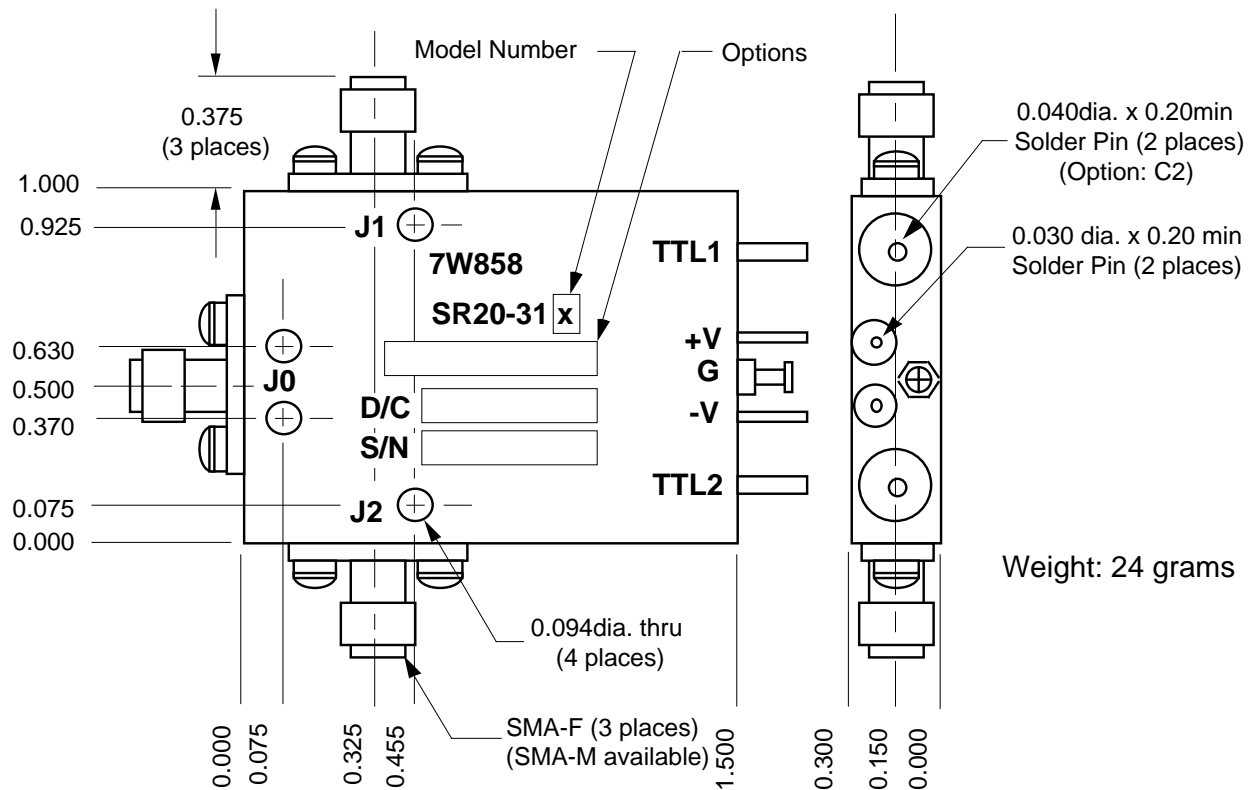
Model Number

Options

0.375
(3 places)

1.000

0.925

J1

7W858

SR20-31 x

TTL1

+V

G

-V

TTL2

0.630

0.500

J0

0.370

D/C

S/N

0.075

J2

0.000

0.040dia. x 0.20min
Solder Pin (2 places)
(Option: C2)

0.030 dia. x 0.20 min
Solder Pin (2 places)

Weight: 24 grams

0.094dia. thru
(4 places)

SMA-F (3 places)
(SMA-M available)

0.000

0.075

0.325

0.455

1.500

0.300

0.150

0.000